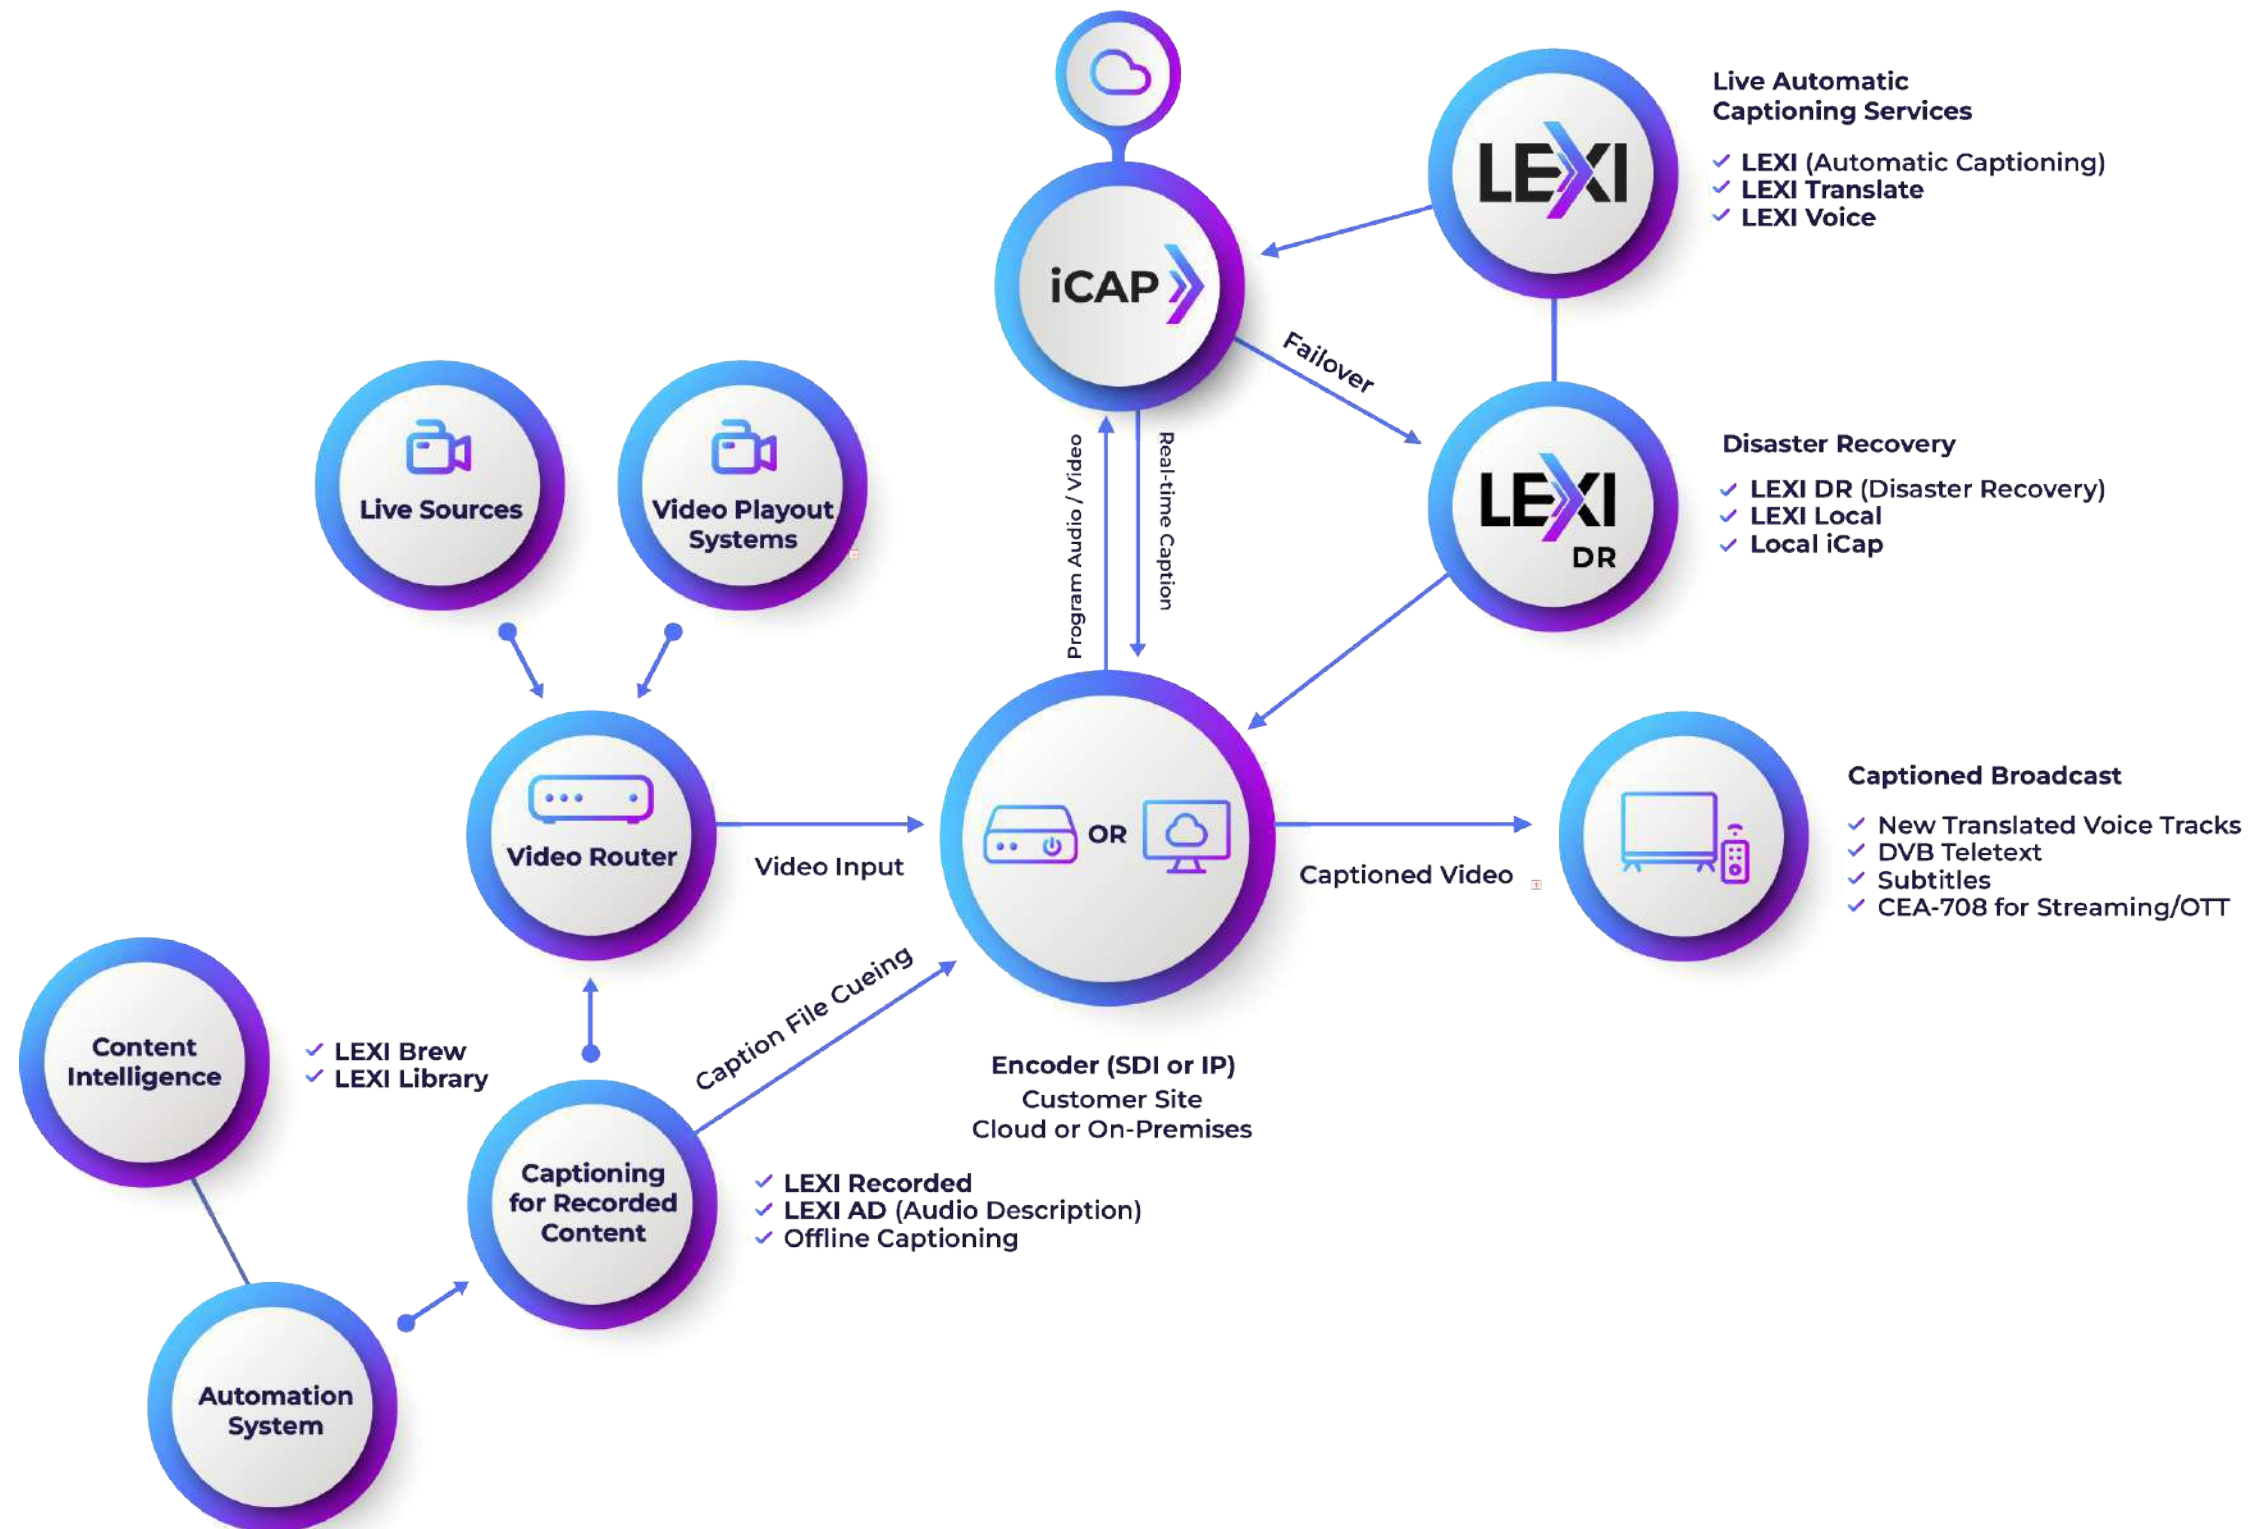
iCAP

LEXI

Live Automatic Captioning Services

✓ LEXI (Automatic Captioning)
✓ LEXI Translate
✓ LEXI Voice

Failover

LEXI DR

Disaster Recovery

✓ LEXI DR (Disaster Recovery)
✓ LEXI Local
✓ Local iCap

Live Sources

Video Playout Systems

Program Audio / Video

Real-time Caption

Video Router

Video Input

OR

Captioned Video

Captioned Broadcast

✓ New Translated Voice Tracks
✓ DVB Teletext
✓ Subtitles
✓ CEA-708 for Streaming/OTT

Content Intelligence

✓ LEXI Brew
✓ LEXI Library

Caption File Cueing

Encoder (SDI or IP)
Customer Site
Cloud or On-Premises

Captioning for Recorded Content

✓ LEXI Recorded
✓ LEXI AD (Audio Description)
✓ Offline Captioning

Automation System